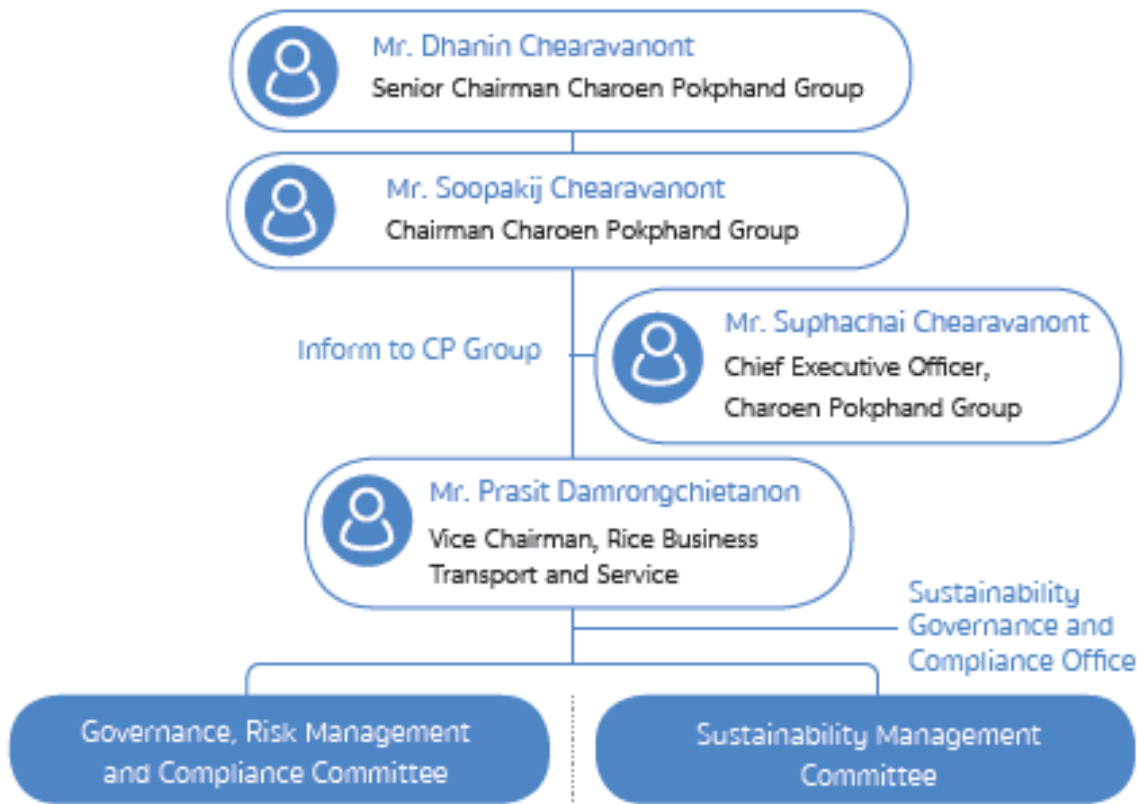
Mr. Dhanin Chearavanont
Senior Chairman Charoen Pokphand Group

Mr. Soopakij Chearavanont
Chairman Charoen Pokphand Group

Inform to CP Group

Mr. Suphachai Chearavanont
Chief Executive Officer, Charoen Pokphand Group

Mr. Prasit Damrongchietanon
Vice Chairman, Rice Business Transport and Service

Sustainability Governance and Compliance Office

Governance, Risk Management and Compliance Committee

Sustainability Management Committee